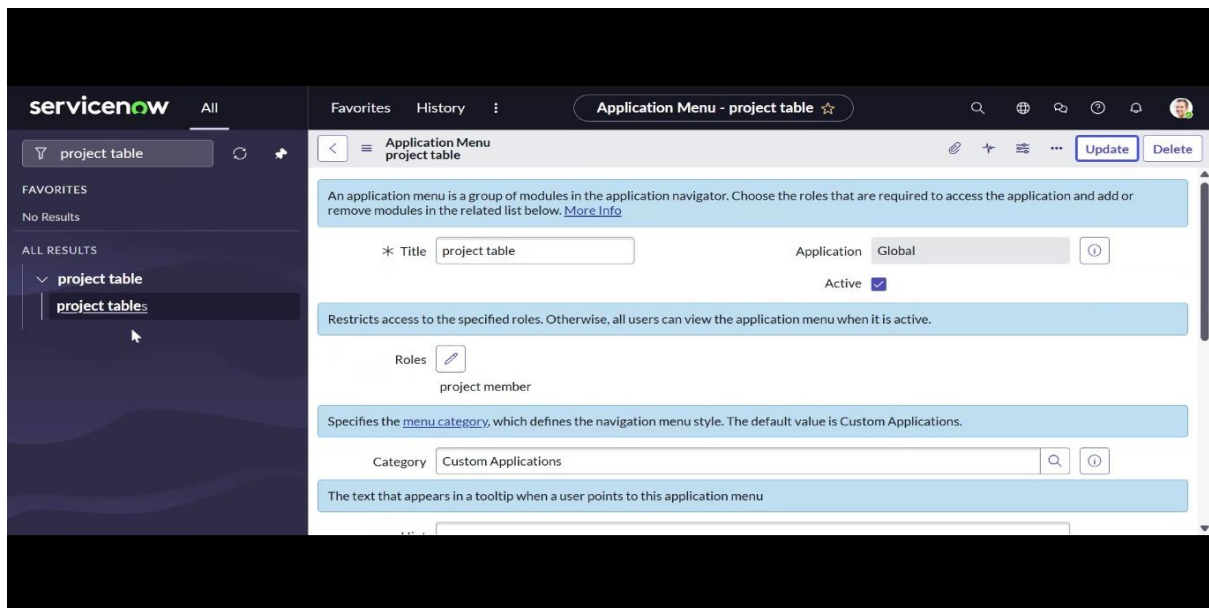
servicenow All

Favorites History ⋮

Application Menu - project table ☆

project table

FAVORITES

No Results

ALL RESULTS

project table

project tables

Application Menu
project table

Update Delete

An application menu is a group of modules in the application navigator. Choose the roles that are required to access the application and add or remove modules in the related list below. More Info

* Title project table

Application Global

Active

Restricts access to the specified roles. Otherwise, all users can view the application menu when it is active.

Roles

project member

Specifies the menu category, which defines the navigation menu style. The default value is Custom Applications.

Category Custom Applications

The text that appears in a tooltip when a user points to this application menu

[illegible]